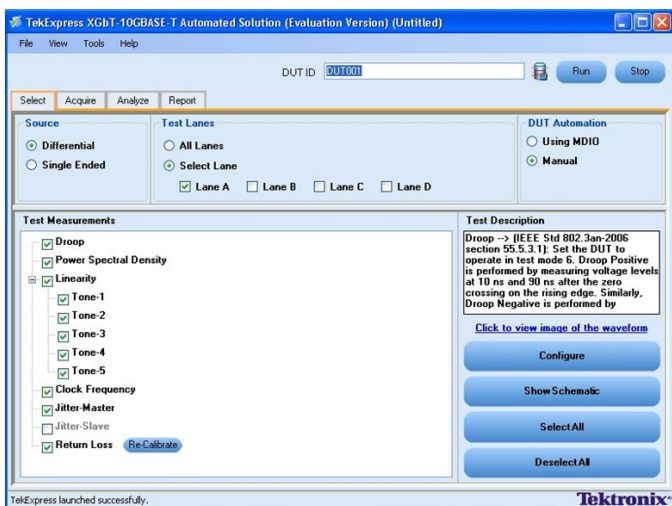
TekExpress XGbT-10GBASE-T Automated Solution (Evaluation Version) (Untitled)

File View Tools Help

DUT ID DUT001

Run

Stop

Select Acquire Analyze Report

Source

Differential

Single Ended

Test Lanes

All Lanes

Select Lane

Lane A Lane B Lane C Lane D

DUT Automation

Using MDIO

Manual

Test Measurements

Droop

Power Spectral Density

Linearity

Tone-1

Tone-2

Tone-3

Tone-4

Tone-5

Clock Frequency

Jitter-Master

Jitter-Slave

Return Loss Re-Calibrate

Test Description

Droop --> (IEEE Std 802.3an-2006 section 55.5.3.1): Set the DUT to operate in test mode 6. Droop Positive is performed by measuring voltage levels at 10 ns and 90 ns after the zero crossing on the rising edge. Similarly, Droop Negative is performed by

Click to view image of the waveform

Configure

Show Schematic

Select All

Deselect All

TekExpress launched successfully.

Tektronix